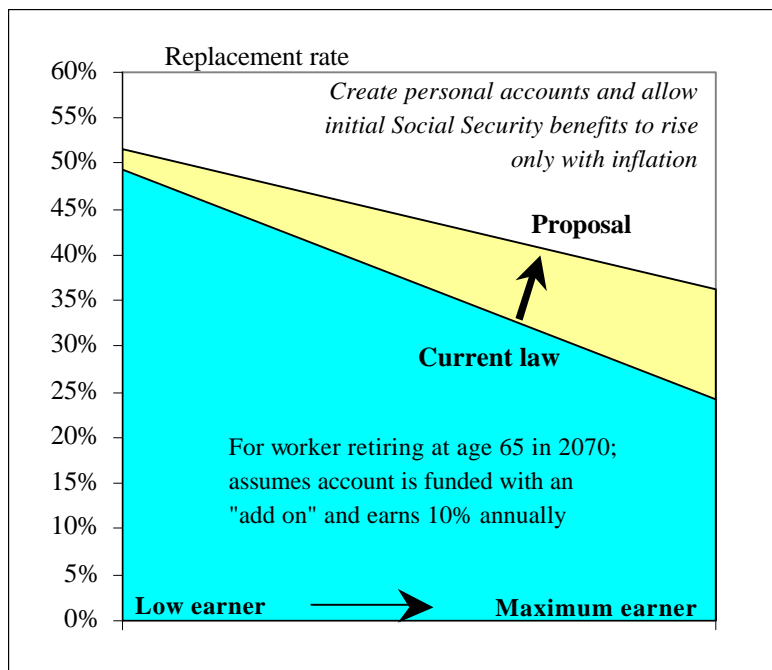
Replacement rate

60%
55%
50%
45%
40%
35%
30%
25%
20%
15%
10%
5%
0%

*Create personal accounts and allow initial Social Security benefits to rise only with inflation*

**Proposal**

**Current law**

For worker retiring at age 65 in 2070; assumes account is funded with an "add on" and earns 10% annually

**Low earner**

**Maximum earner**